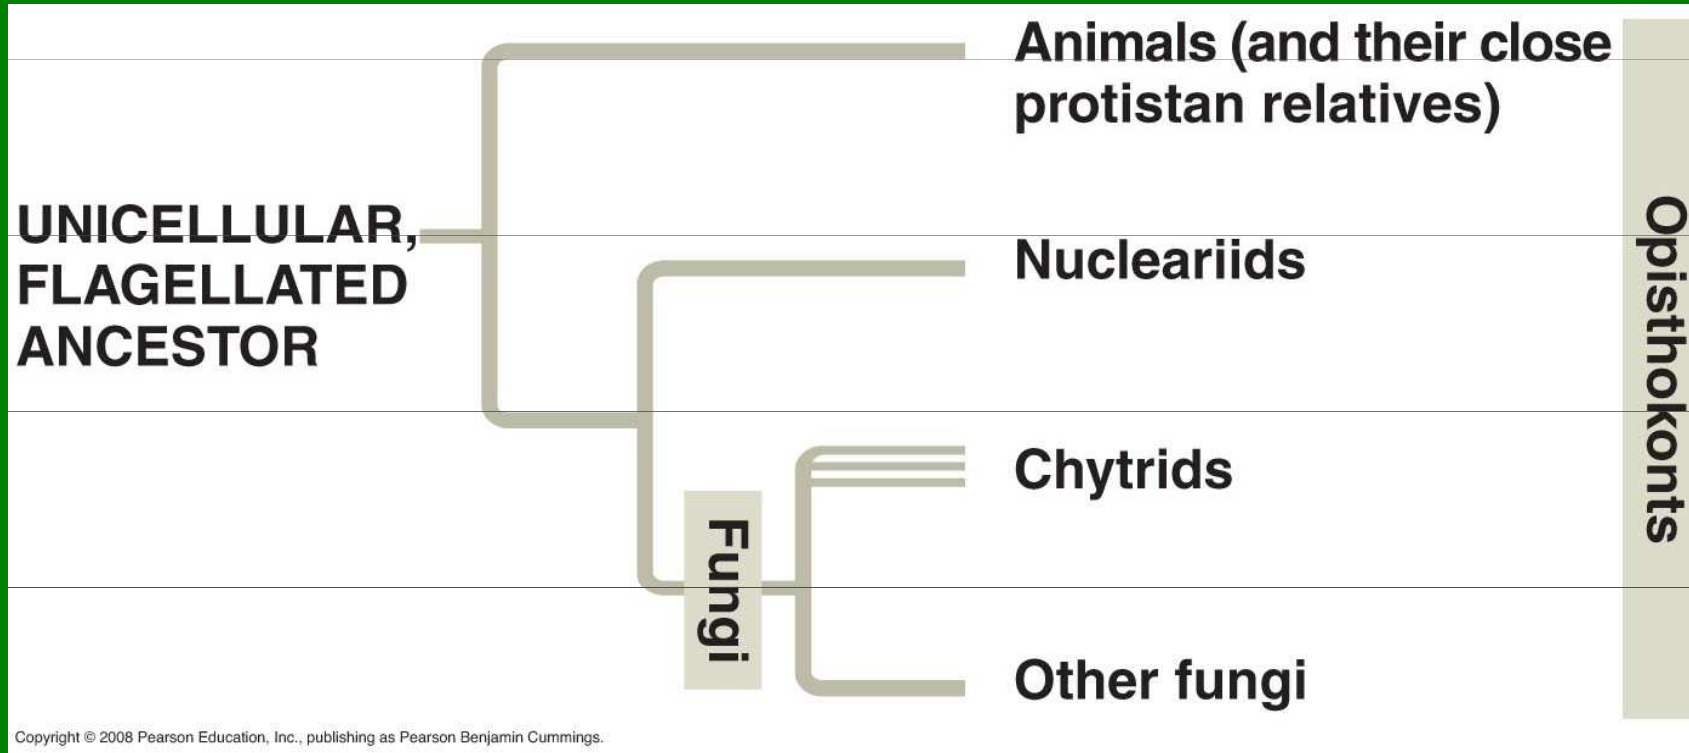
UNICELLULAR, FLAGELLATED ANCESTOR

Animals (and their close protistan relatives)

Nucleariids

Chytrids

Other fungi

Fungi

Opisthokonts

Copyright © 2008 Pearson Education, Inc., publishing as Pearson Benjamin Cummings.